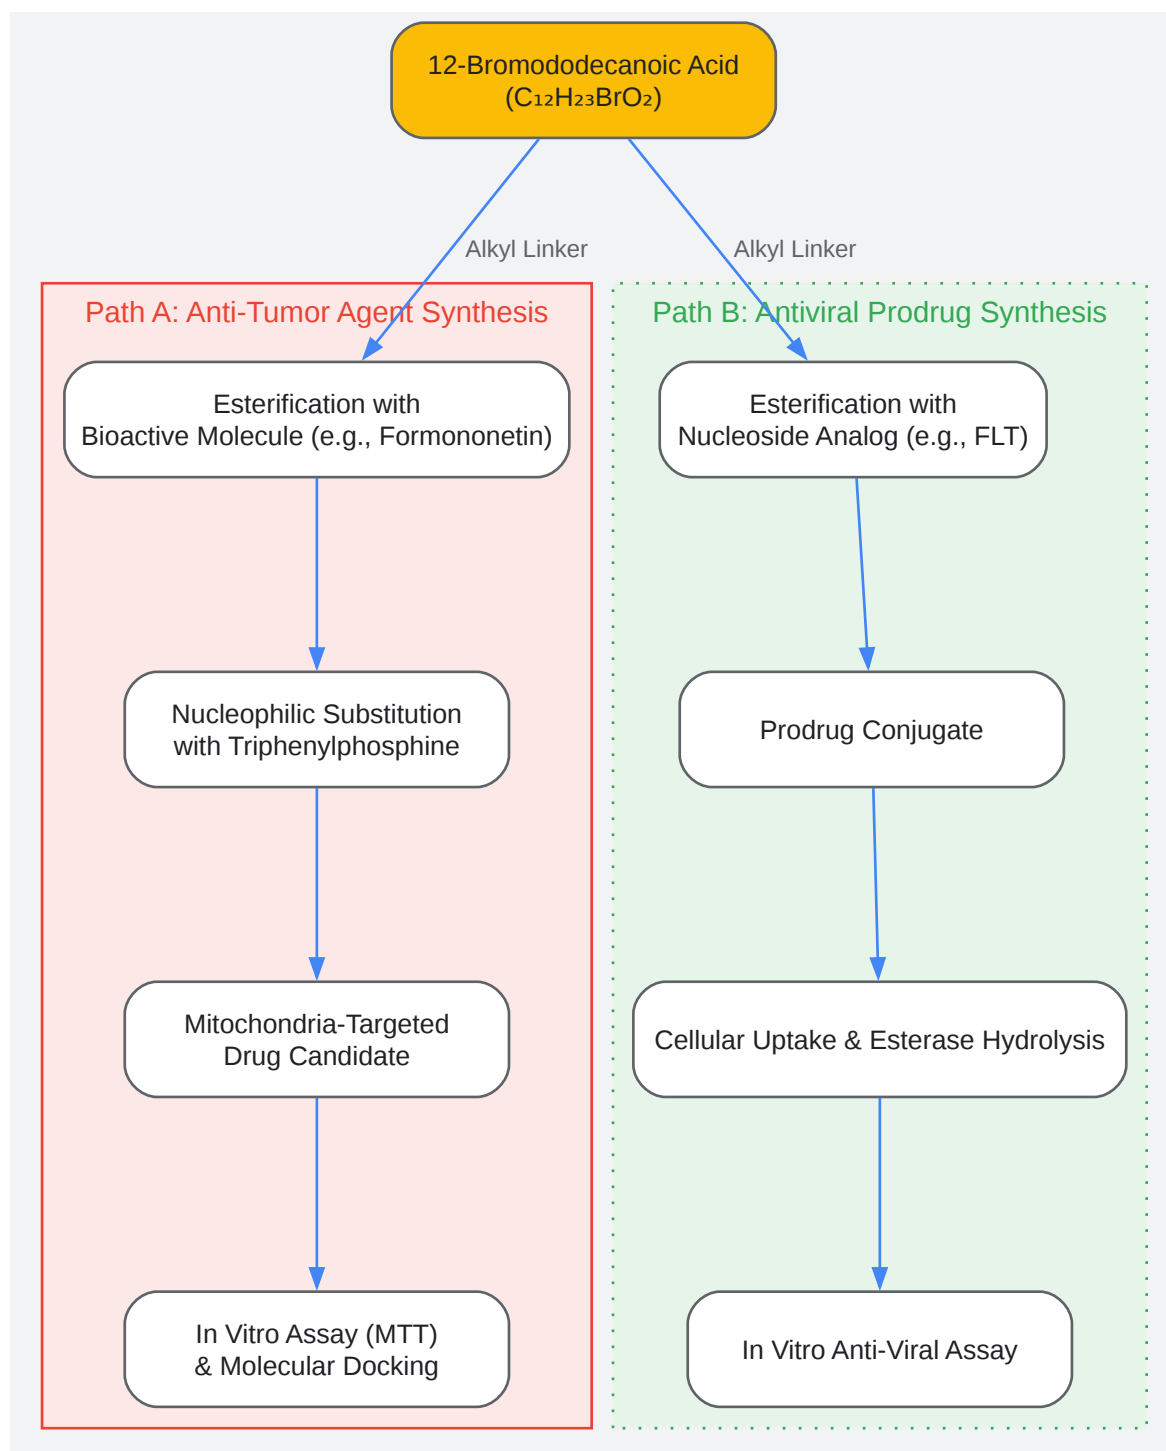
12-Bromododecanoic Acid
($C_{12}H_{23}BrO_2$)

Alkyl Linker

Alkyl Linker

Path A: Anti-Tumor Agent Synthesis

Esterification with Bioactive Molecule (e.g., Formononetin)

Nucleophilic Substitution with Triphenylphosphine

Mitochondria-Targeted Drug Candidate

In Vitro Assay (MTT) & Molecular Docking

Path B: Antiviral Prodrug Synthesis

Esterification with Nucleoside Analog (e.g., FLT)

Prodrug Conjugate

Cellular Uptake & Esterase Hydrolysis

In Vitro Anti-Viral Assay